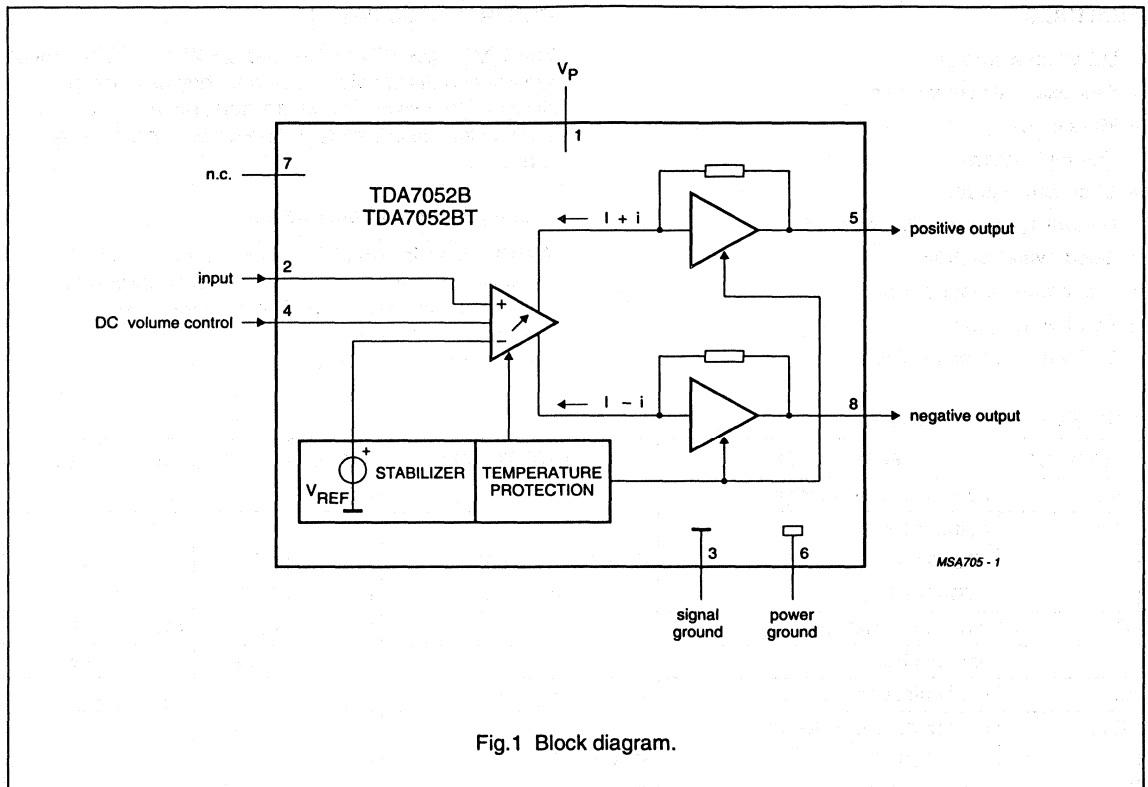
$V_P$

1

n.c. 7

TDA7052B
TDA7052BT

I + i

5 positive output

input 2

DC volume control 4

+

−

I − i

8 negative output

+

$V_{REF}$ STABILIZER

TEMPERATURE PROTECTION

3

6

MSA705 - 1

signal ground

power ground

Fig.1 Block diagram.